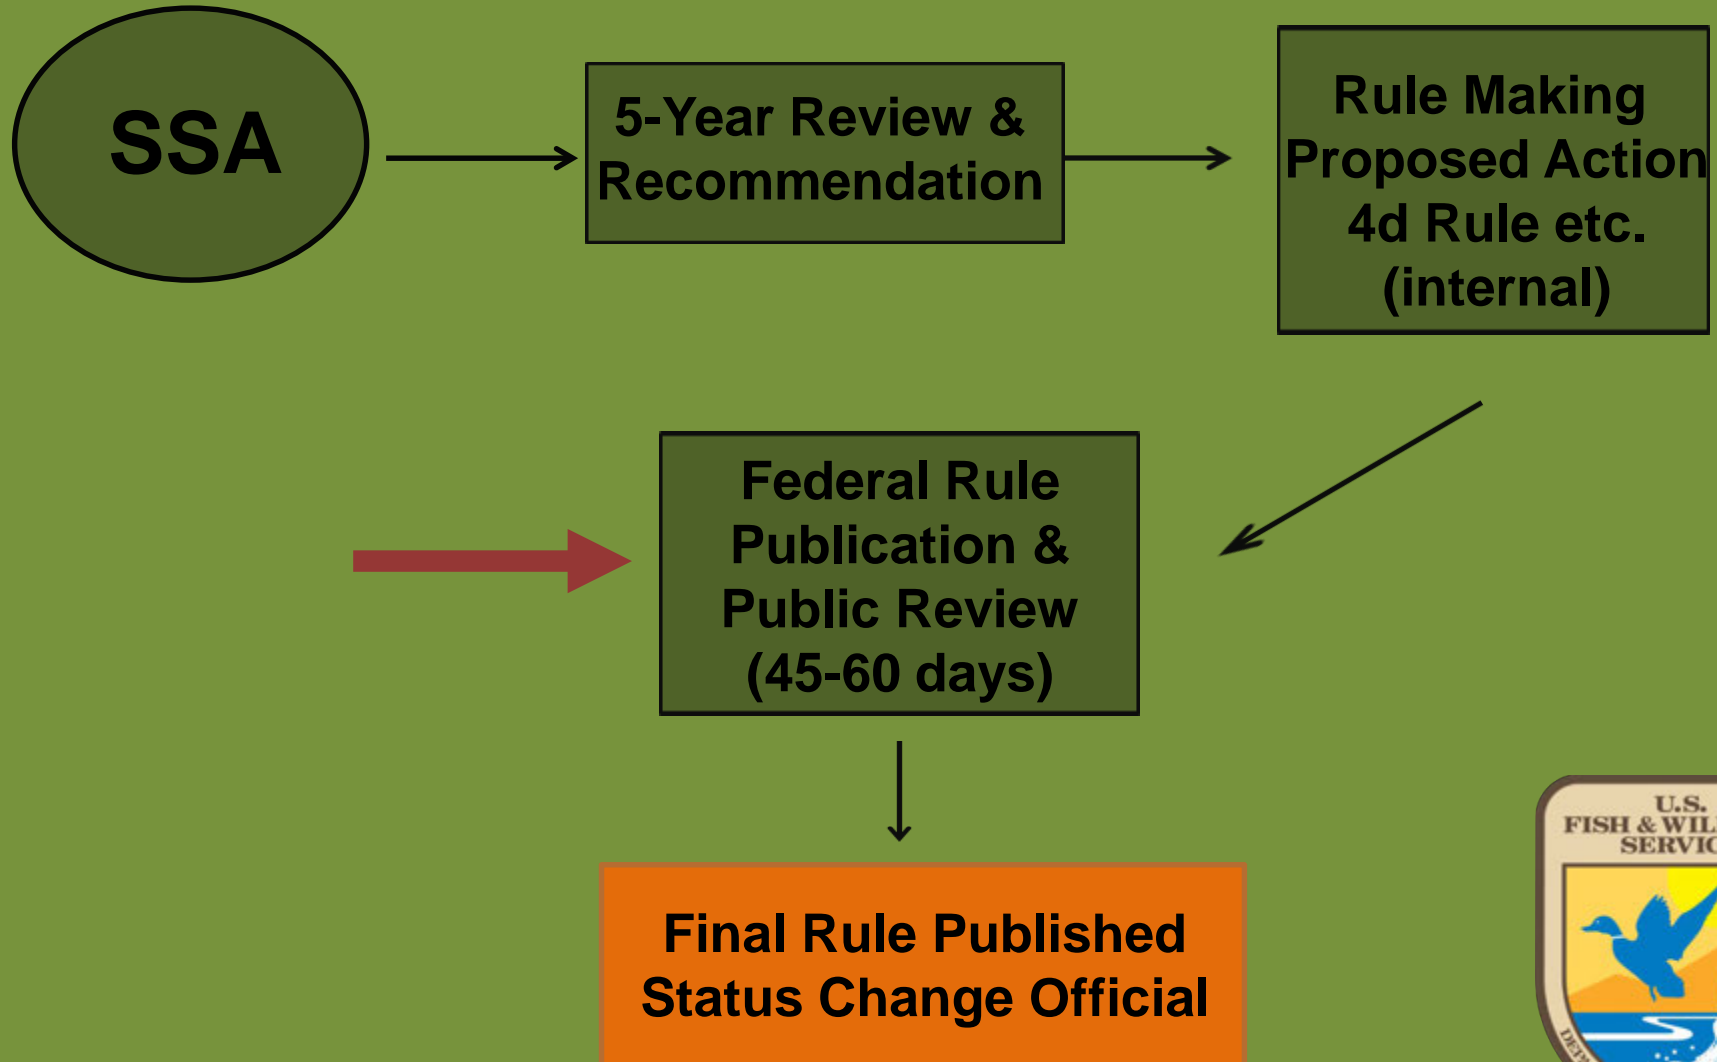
SSA

5-Year Review & Recommendation

Rule Making Proposed Action 4d Rule etc. (internal)

Federal Rule Publication & Public Review (45-60 days)

Final Rule Published Status Change Official

U.S. FISH & WIL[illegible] SERVIC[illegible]

DEP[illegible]